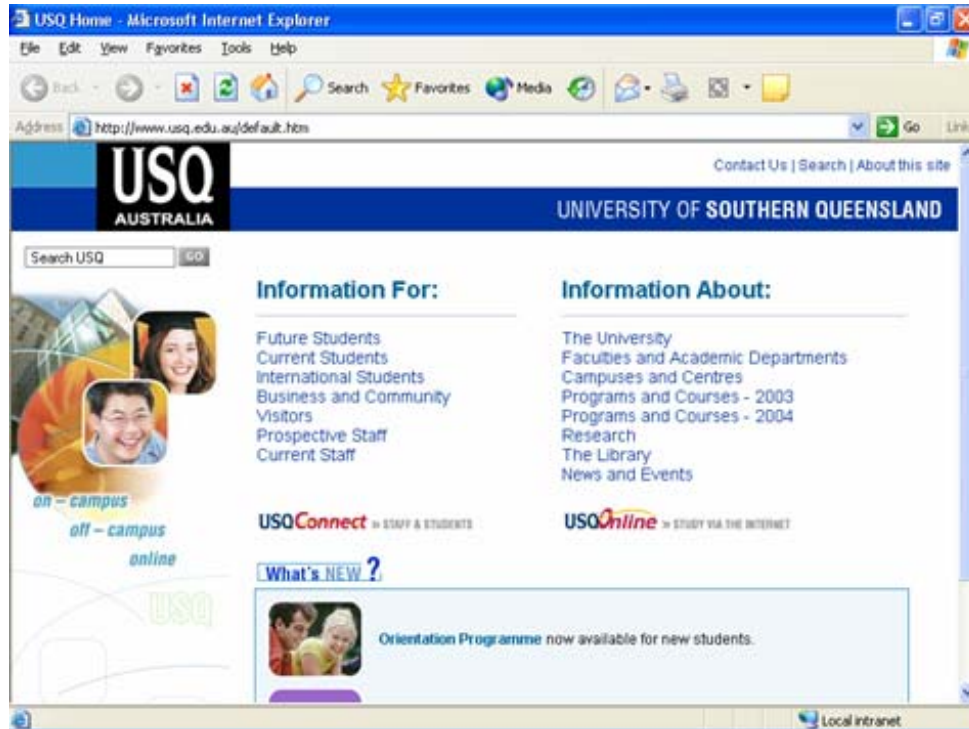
USQ Home - Microsoft Internet Explorer

File Edit View Favorites Tools Help

Back Search Favorites Media

Address http://www.usq.edu.au/default.htm Go Links

USQ
AUSTRALIA

Contact Us | Search | About this site

UNIVERSITY OF SOUTHERN QUEENSLAND

Search USQ GO

Information For:

Future Students
Current Students
International Students
Business and Community
Visitors
Prospective Staff
Current Staff

Information About:

The University
Faculties and Academic Departments
Campuses and Centres
Programs and Courses - 2003
Programs and Courses - 2004
Research
The Library
News and Events

on – campus
off – campus
online

USQConnect » STAFF & STUDENTS

USQOnline » STUDY VIA THE INTERNET

What's NEW ?

USQ

Orientation Programme now available for new students.

Local intranet